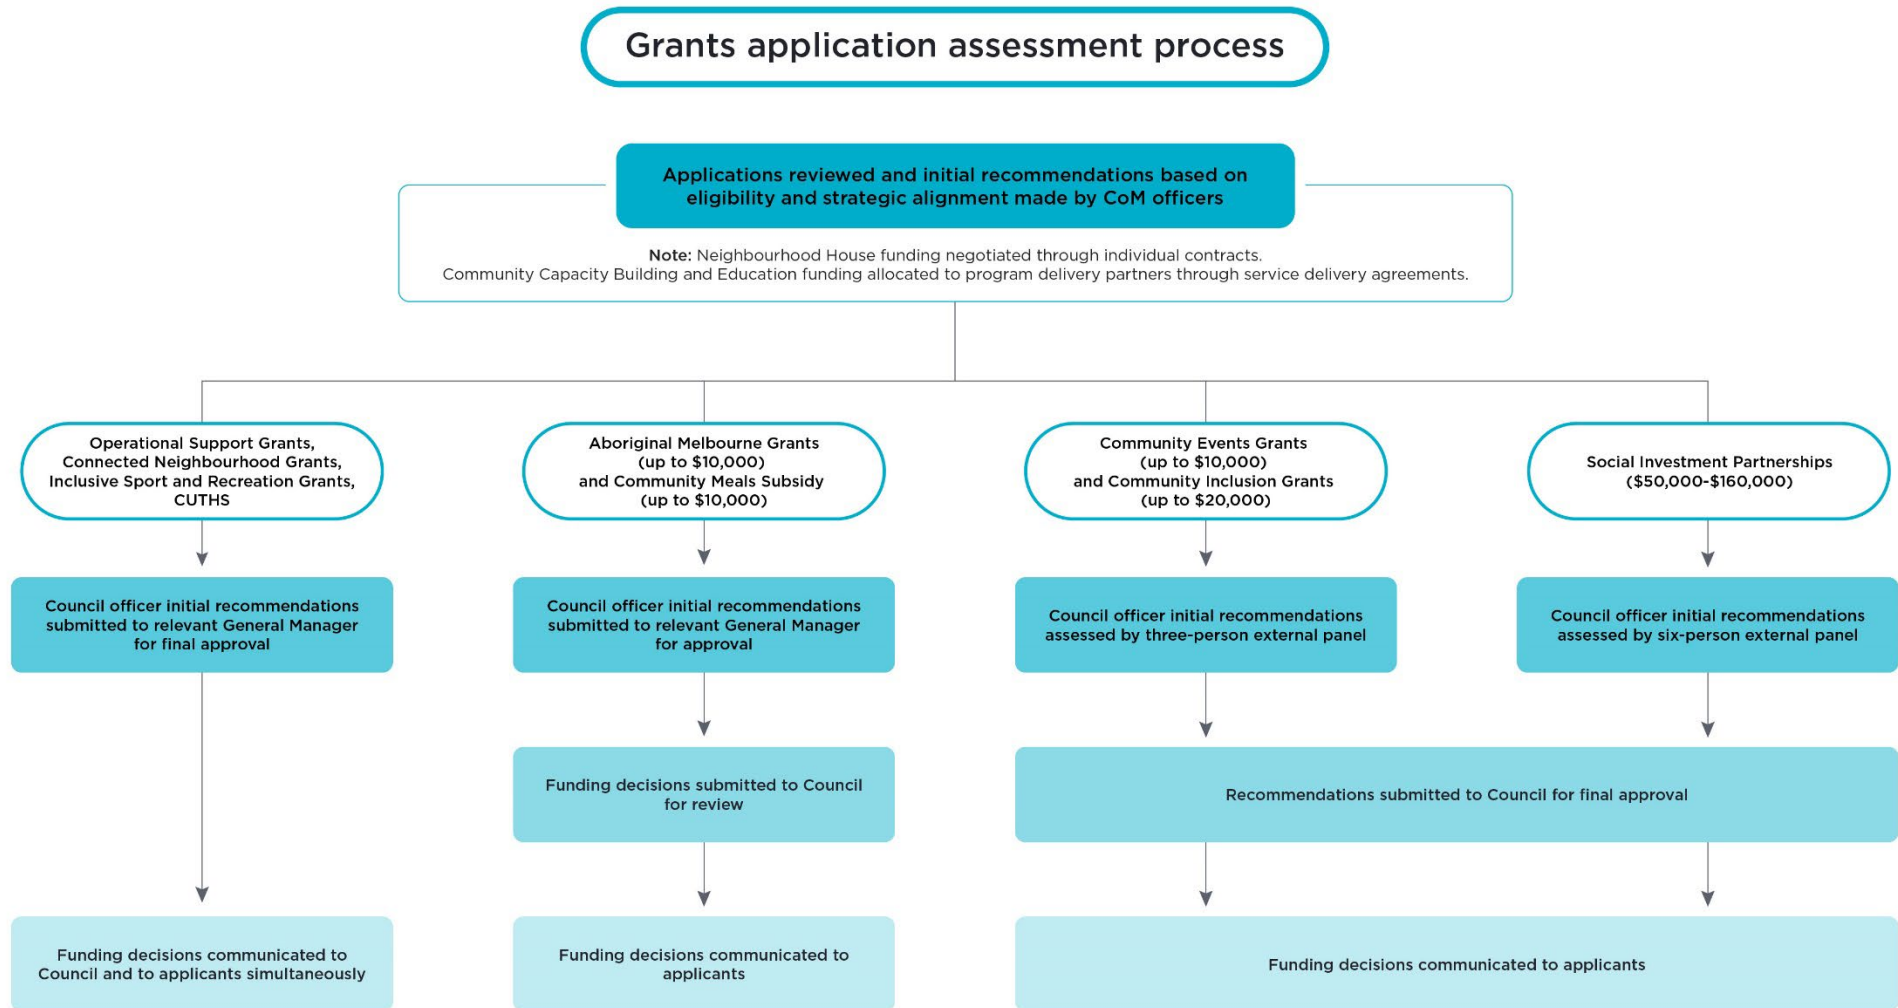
Grants application assessment process

Applications reviewed and initial recommendations based on eligibility and strategic alignment made by CoM officers

Note: Neighbourhood House funding negotiated through individual contracts.
Community Capacity Building and Education funding allocated to program delivery partners through service delivery agreements.

Operational Support Grants, Connected Neighbourhood Grants, Inclusive Sport and Recreation Grants, CUTHS

Council officer initial recommendations submitted to relevant General Manager for final approval

Funding decisions communicated to Council and to applicants simultaneously

Aboriginal Melbourne Grants (up to $10,000) and Community Meals Subsidy (up to $10,000)

Council officer initial recommendations submitted to relevant General Manager for approval

Funding decisions submitted to Council for review

Funding decisions communicated to applicants

Community Events Grants (up to $10,000) and Community Inclusion Grants (up to $20,000)

Council officer initial recommendations assessed by three-person external panel

Social Investment Partnerships ($50,000-$160,000)

Council officer initial recommendations assessed by six-person external panel

Recommendations submitted to Council for final approval

Funding decisions communicated to applicants